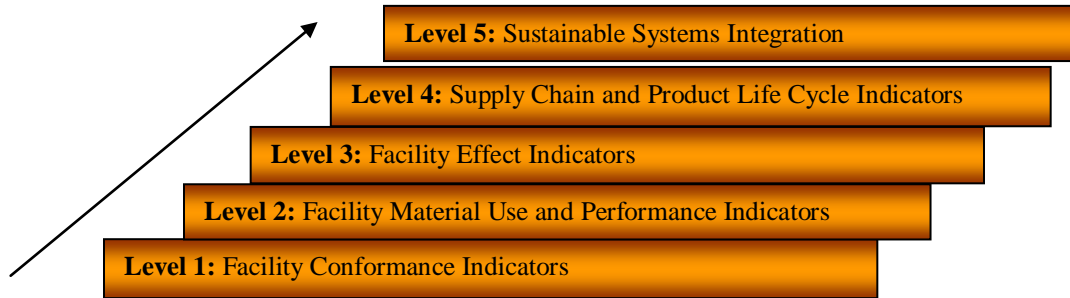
Level 5: Sustainable Systems Integration

Level 4: Supply Chain and Product Life Cycle Indicators

Level 3: Facility Effect Indicators

Level 2: Facility Material Use and Performance Indicators

Level 1: Facility Conformance Indicators